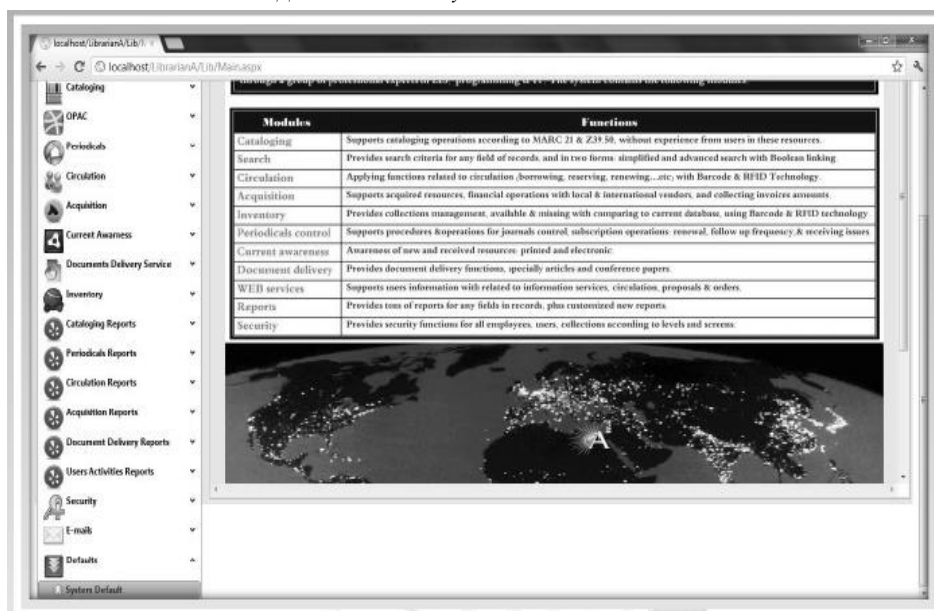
localhost/LibrarianA/Lib/

localhost/LibrarianA/Lib/Main.aspx

Cataloging
OPAC
Periodicals
Circulation
Acquisition
Current Awarness
Documents Delivery Service
Inventory
Cataloging Reports
Periodicals Reports
Circulation Reports
Acquisition Reports
Document Delivery Reports
Users Activities Reports
Security
E-mails
Defaults
System Default

through a group of professional experts in LIS, programming & IT. The system contains the following modules:

| Modules | Functions |
|---|---|
| Cataloging | Supports cataloging operations according to MARC 21 & Z39.50, without experience from users in these resources. |
| Search | Provides search criteria for any field of records, and in two forms: simplified and advanced search with Boolean linking. |
| Circulation | Applying functions related to circulation (borrowing, reserving, renewing,...etc) with Barcode & RFID Technology. |
| Acquisition | Supports acquired resources, financial operations with local & international vendors, and collecting invoices amounts. |
| Inventory | Provides collections management, available & missing with comparing to current database, using Barcode & RFID technology. |
| Periodicals control | Supports procedures &operations for journals control, subscription operations: renewal, follow up frequency & receiving issues. |
| Current awareness | Awareness of new and received resources: printed and electronic. |
| Document delivery | Provides document delivery functions, specially articles and conference papers. |
| WEB services | Supports users information with related to information services, circulation, proposals & orders. |
| Reports | Provides tons of reports for any fields in records, plus customized new reports. |
| Security | Provides security functions for all employees, users, collections according to levels and screens. |

A